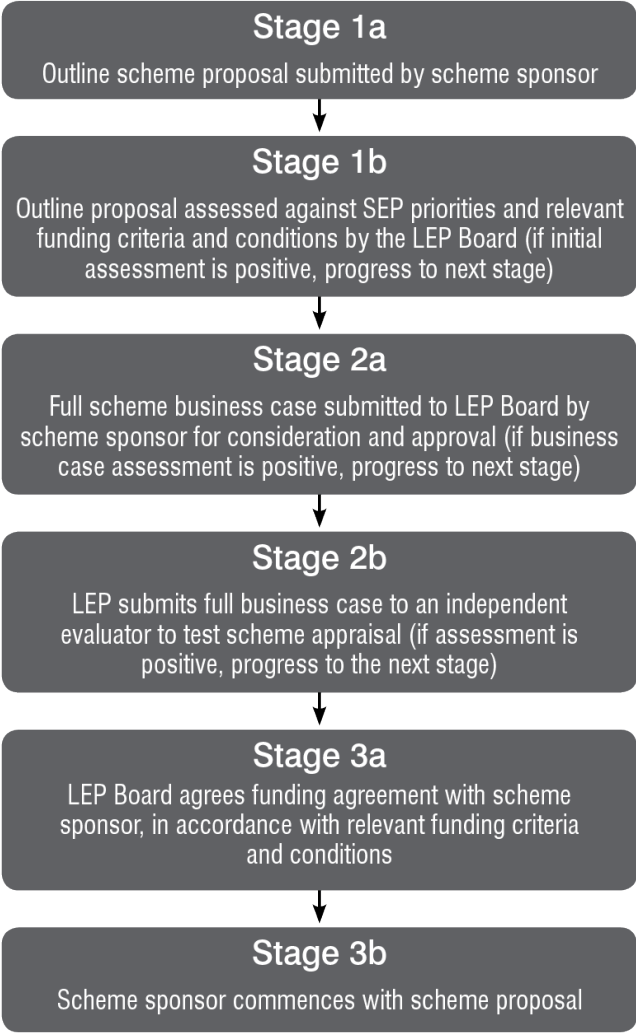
Stage 1a

Outline scheme proposal submitted by scheme sponsor

Stage 1b

Outline proposal assessed against SEP priorities and relevant funding criteria and conditions by the LEP Board (if initial assessment is positive, progress to next stage)

Stage 2a

Full scheme business case submitted to LEP Board by scheme sponsor for consideration and approval (if business case assessment is positive, progress to next stage)

Stage 2b

LEP submits full business case to an independent evaluator to test scheme appraisal (if assessment is positive, progress to the next stage)

Stage 3a

LEP Board agrees funding agreement with scheme sponsor, in accordance with relevant funding criteria and conditions

Stage 3b

Scheme sponsor commences with scheme proposal